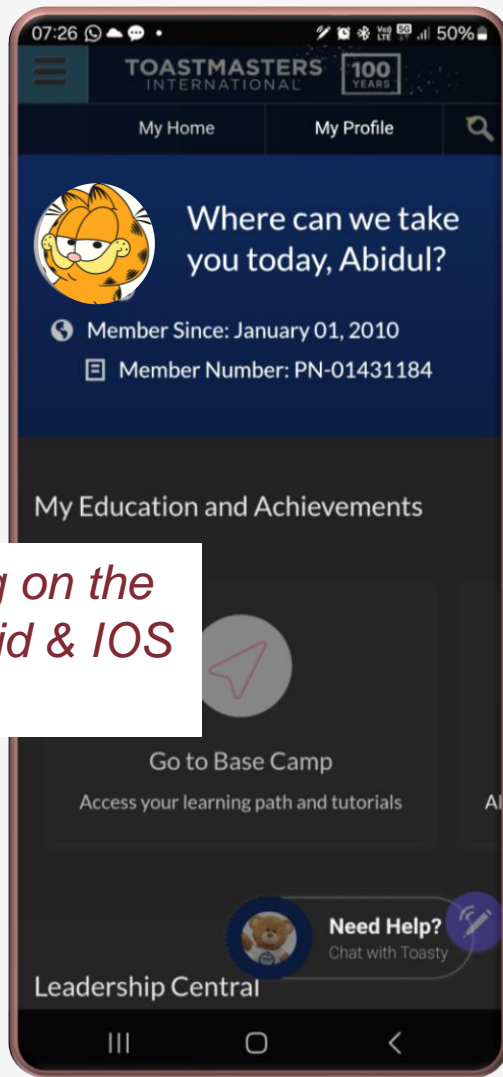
07:26 50%

TOASTMASTERS INTERNATIONAL 100 YEARS

My Home My Profile

Where can we take you today, Abidul?

Member Since: January 01, 2010

Member Number: PN-01431184

My Education and Achievements

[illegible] on the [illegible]id & IOS

Go to Base Camp

Access your learning path and tutorials

Al

Need Help?
Chat with Toasty

Leadership Central